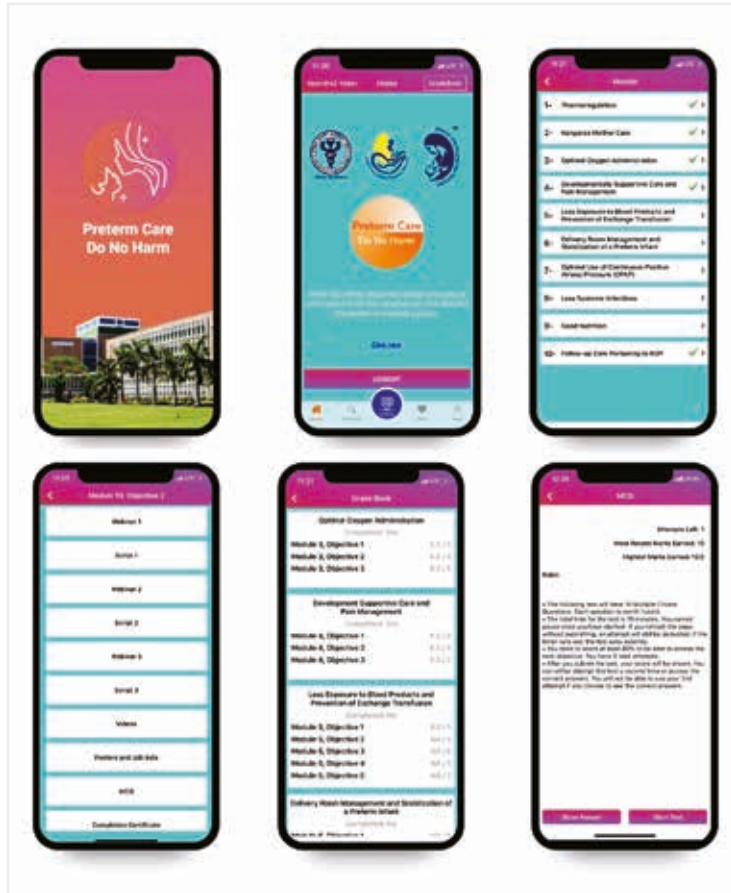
Preterm Care
Do No Harm

Preterm Care
Do No Harm

Click here

LOGOUT

Module

1- Thermoregulation
2- Kangaroo Mother Care
3- Optimal Oxygen Administration
4- Developmentally Supportive Care and Pain Management
5- Less Exposure to Blood Products and Prevention of Exchange Transfusion
6- Delivery Room Management and Stabilization of a Preterm Infant
7- Optimal Use of Continuous Positive Airway Pressure (CPAP)
8- Less Systemic Infections
9- Good Nutrition
10- Follow-up Care Pertaining to ROP

Module 10: Objective 2

Webinar 1
Script 1
Webinar 2
Script 2
Webinar 3
Script 3
Videos
Posters and Job Aids
MCQ
Completion Certificate

Grade Book

Optimal Oxygen Administration
Module 3, Objective 1
Module 3, Objective 2
Module 3, Objective 3

Development Supportive Care and Pain Management
Module 4, Objective 1
Module 4, Objective 2
Module 4, Objective 3

Less Exposure to Blood Products and Prevention of Exchange Transfusion
Module 5, Objective 1
Module 5, Objective 2
Module 5, Objective 3
Module 5, Objective 4
Module 5, Objective 5

Delivery Room Management and Stabilization of a Preterm Infant

MCQ

Attempts Left: 1
Most Recent Marks Earned: 10
Highest Marks Earned: 10

Rules:

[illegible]

Show Answer
Start Test